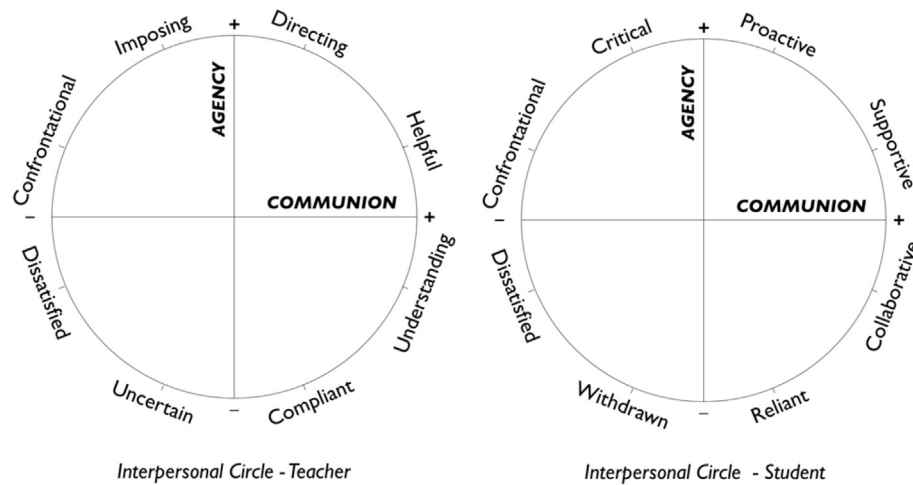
Imposing
+
Directing
AGENCY
Helpful
Confrontational
COMMUNION
–
+
Understanding
Dissatisfied
Uncertain
–
Compliant

Interpersonal Circle - Teacher

Critical
+
Proactive
AGENCY
Supportive
Confrontational
COMMUNION
–
+
Collaborative
Dissatisfied
Withdrawn
–
Reliant

Interpersonal Circle - Student